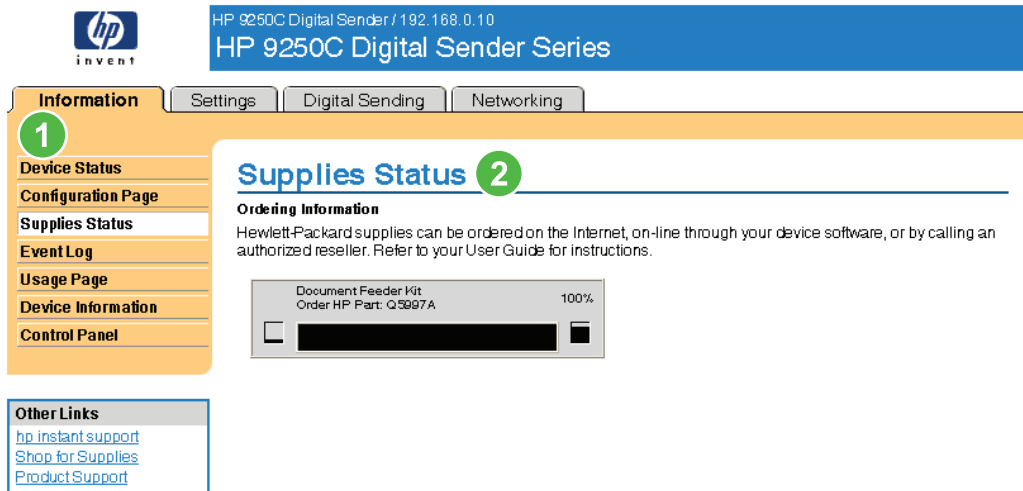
hp
invent

HP 9250C Digital Sender / 192.168.0.10
HP 9250C Digital Sender Series

Information | Settings | Digital Sending | Networking

1

Device Status
Configuration Page
Supplies Status
Event Log
Usage Page
Device Information
Control Panel

Supplies Status 2

Ordering Information

Hewlett-Packard supplies can be ordered on the Internet, on-line through your device software, or by calling an authorized reseller. Refer to your User Guide for instructions.

Document Feeder Kit
Order HP Part: Q5997A
100%

Other Links
hp instant support
Shop for Supplies
Product Support